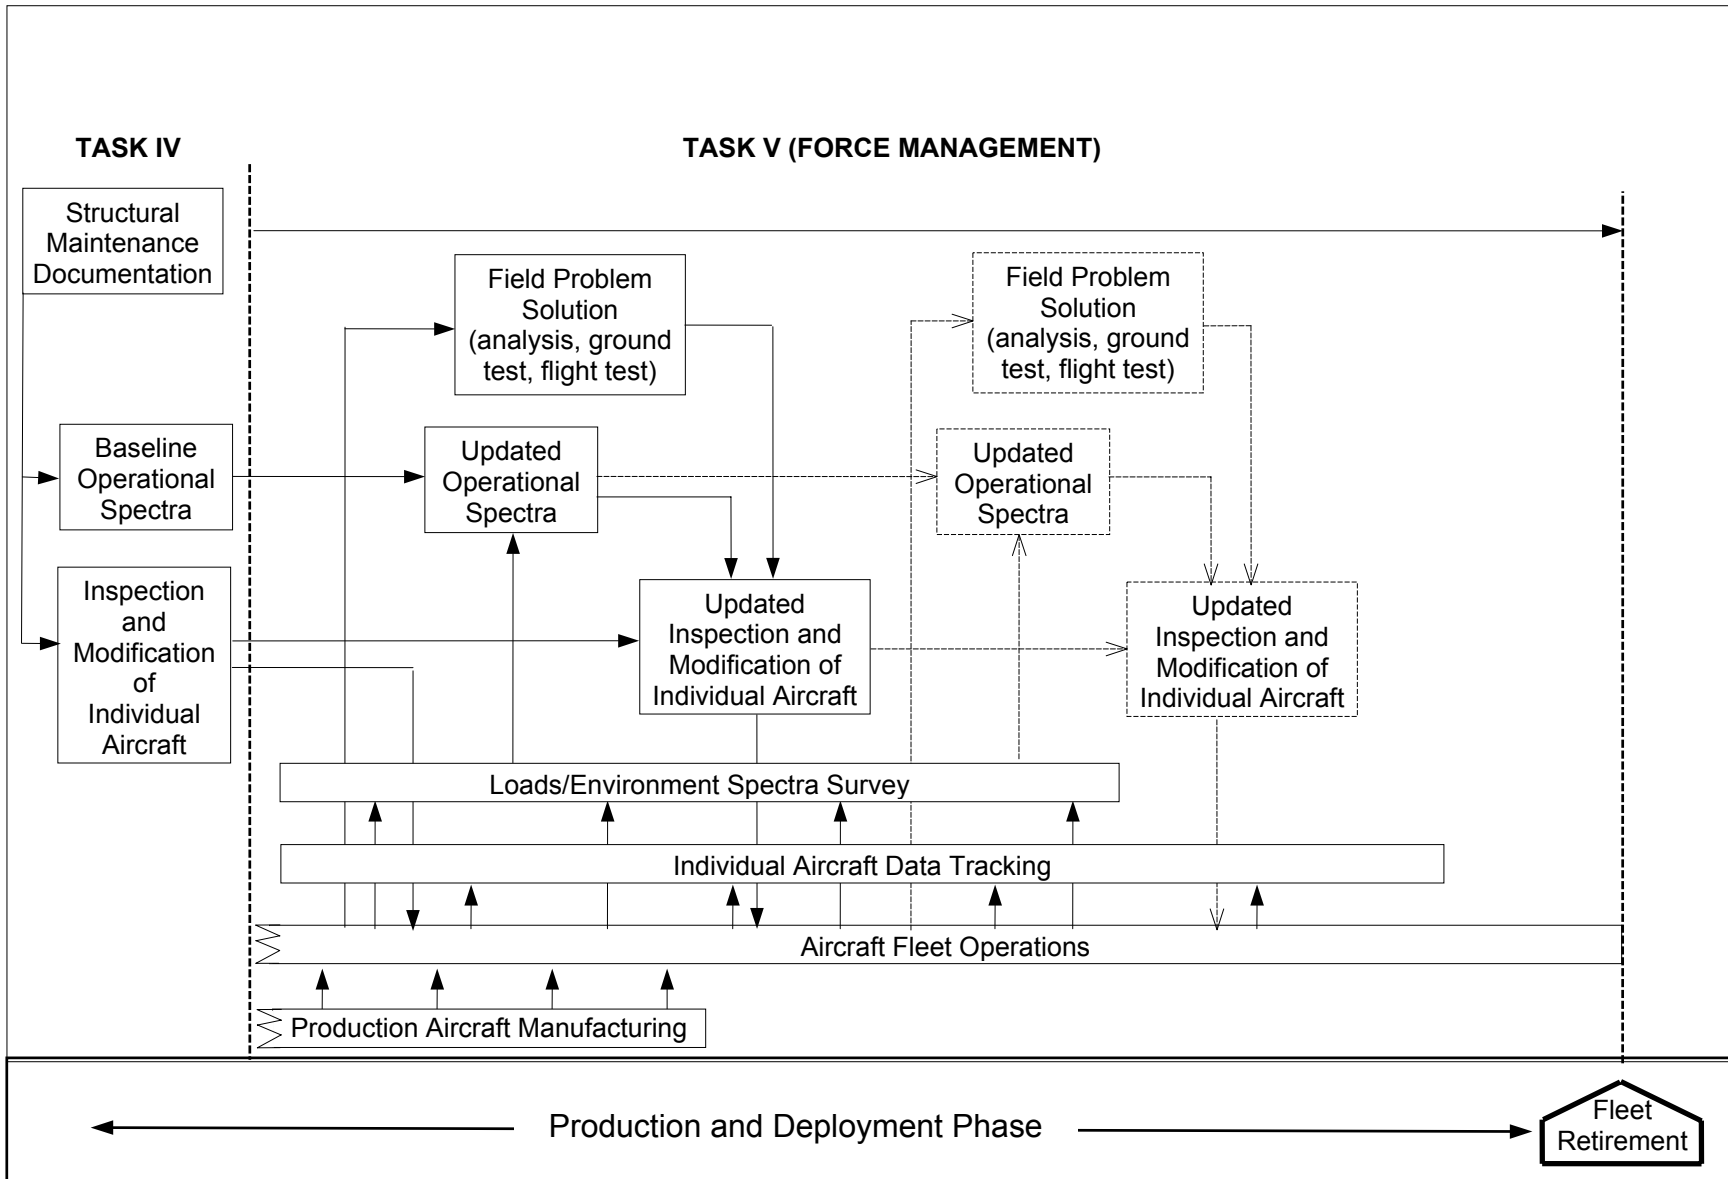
TASK IV

TASK V (FORCE MANAGEMENT)

Structural Maintenance Documentation

Field Problem Solution (analysis, ground test, flight test)

Field Problem Solution (analysis, ground test, flight test)

Baseline Operational Spectra

Updated Operational Spectra

Updated Operational Spectra

Inspection and Modification of Individual Aircraft

Updated Inspection and Modification of Individual Aircraft

Updated Inspection and Modification of Individual Aircraft

Loads/Environment Spectra Survey

Individual Aircraft Data Tracking

Aircraft Fleet Operations

Production Aircraft Manufacturing

Production and Deployment Phase

Fleet Retirement